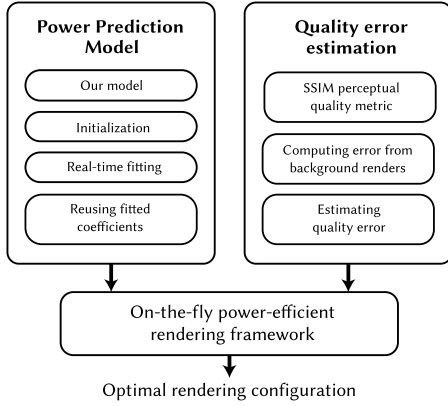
Power Prediction Model

Our model

Initialization

Real-time fitting

Reusing fitted coefficients

Quality error estimation

SSIM perceptual quality metric

Computing error from background renders

Estimating quality error

On-the-fly power-efficient rendering framework

Optimal rendering configuration